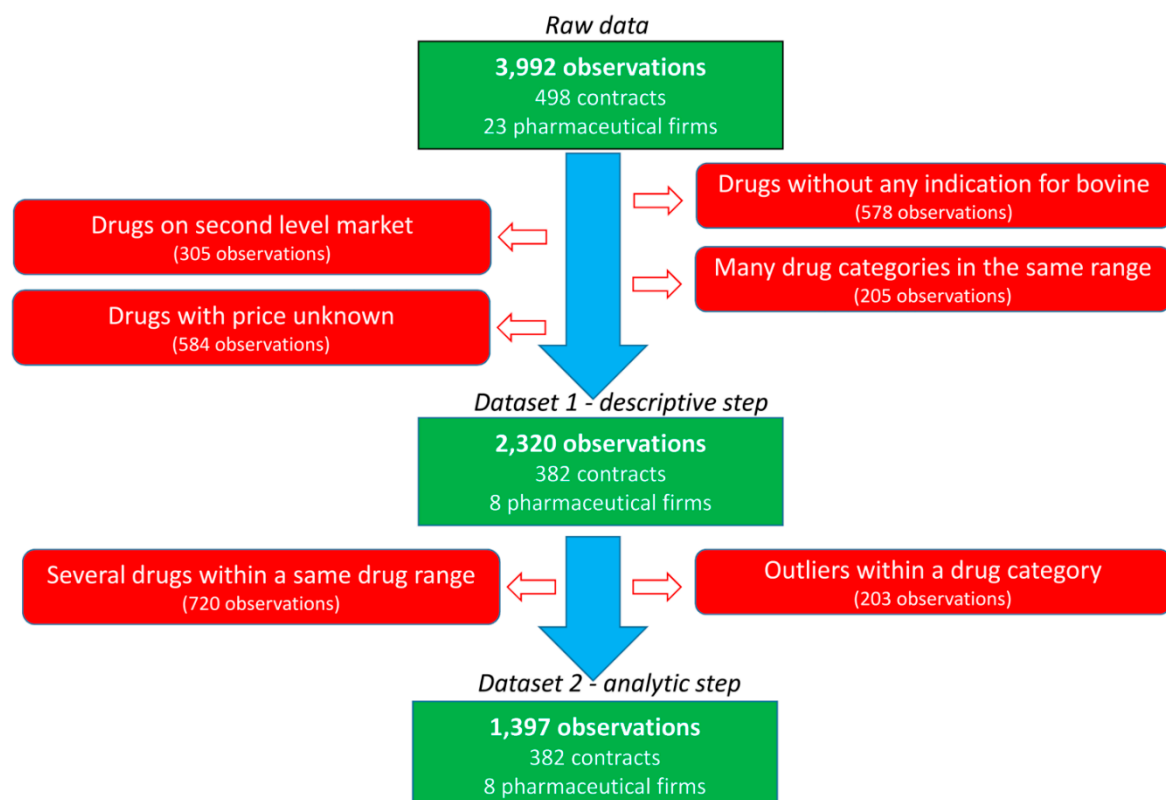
*Raw data*

**3,992 observations**
498 contracts
23 pharmaceutical firms

Drugs without any indication for bovine
(578 observations)

Drugs on second level market
(305 observations)

Many drug categories in the same range
(205 observations)

Drugs with price unknown
(584 observations)

*Dataset 1 - descriptive step*

**2,320 observations**
382 contracts
8 pharmaceutical firms

Several drugs within a same drug range
(720 observations)

Outliers within a drug category
(203 observations)

*Dataset 2 - analytic step*

**1,397 observations**
382 contracts
8 pharmaceutical firms